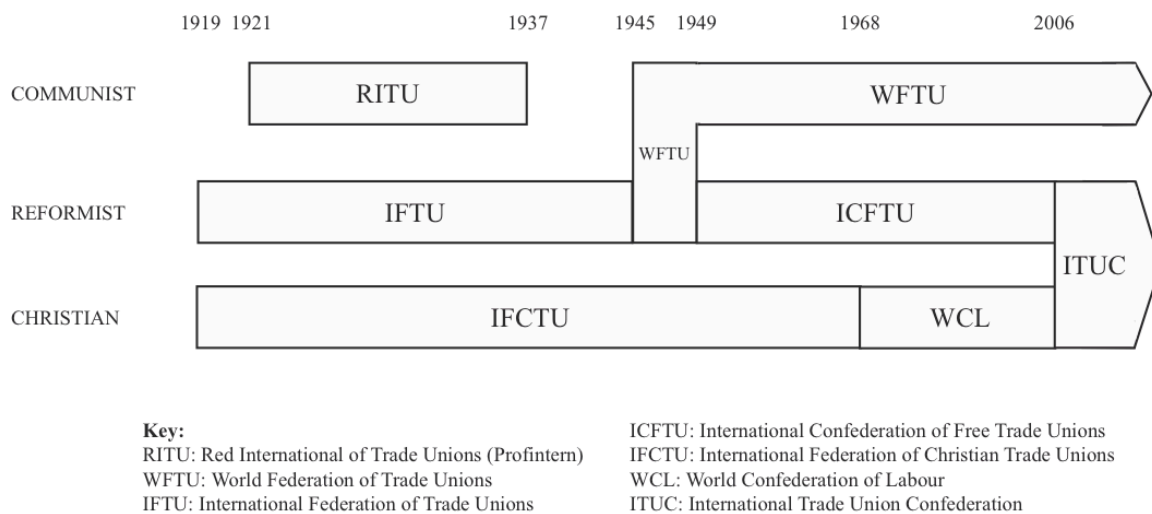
1919 1921 1937 1945 1949 1968 2006

COMMUNIST

RITU

WFTU

WFTU

REFORMIST

IFTU

ICFTU

ITUC

CHRISTIAN

IFCTU

WCL

Key:
RITU: Red International of Trade Unions (Profintern)
WFTU: World Federation of Trade Unions
IFTU: International Federation of Trade Unions

ICFTU: International Confederation of Free Trade Unions
IFCTU: International Federation of Christian Trade Unions
WCL: World Confederation of Labour
ITUC: International Trade Union Confederation